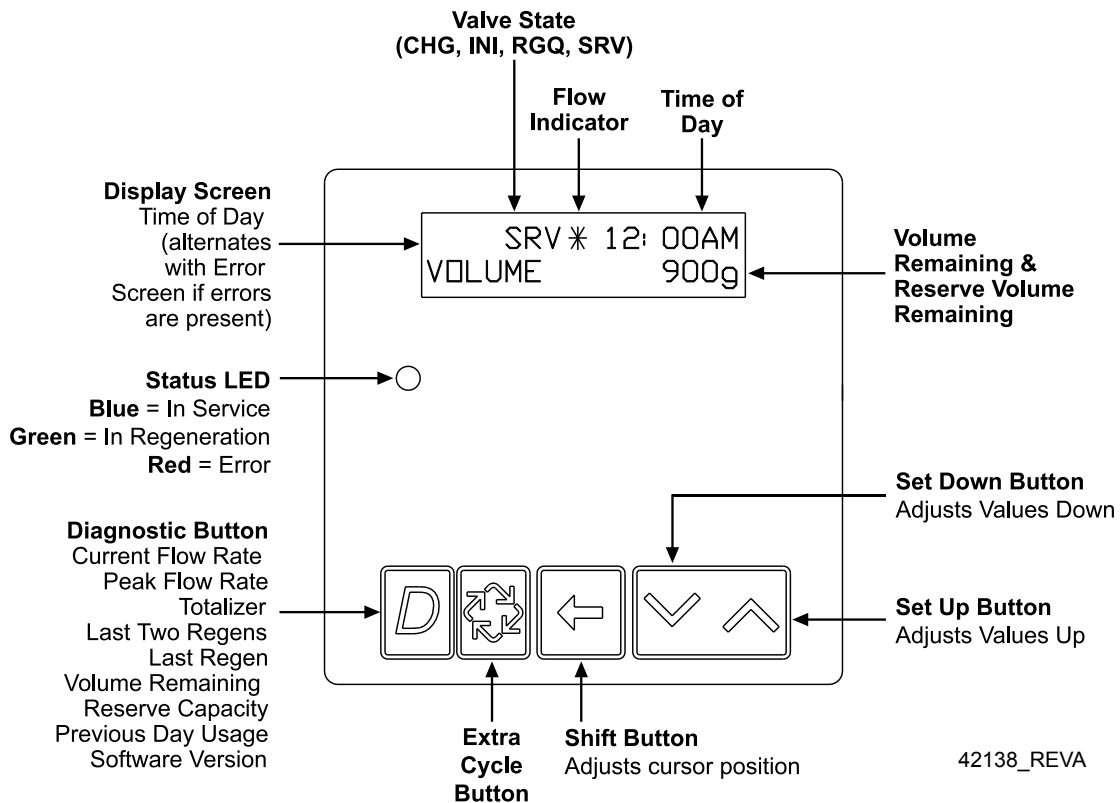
Valve State
(CHG, INI, RGQ, SRV)

Flow
Indicator

Time of
Day

Display Screen
Time of Day
(alternates
with Error
Screen if errors
are present)

SRV ✱ 12: 00AM
VOLUME 900g

Volume
Remaining &
Reserve Volume
Remaining

Status LED
Blue = In Service
Green = In Regeneration
Red = Error

Set Down Button
Adjusts Values Down

Diagnostic Button
Current Flow Rate
Peak Flow Rate
Totalizer
Last Two Regens
Last Regen
Volume Remaining
Reserve Capacity
Previous Day Usage
Software Version

D

Set Up Button
Adjusts Values Up

Extra
Cycle
Button

Shift Button
Adjusts cursor position

42138_REVA